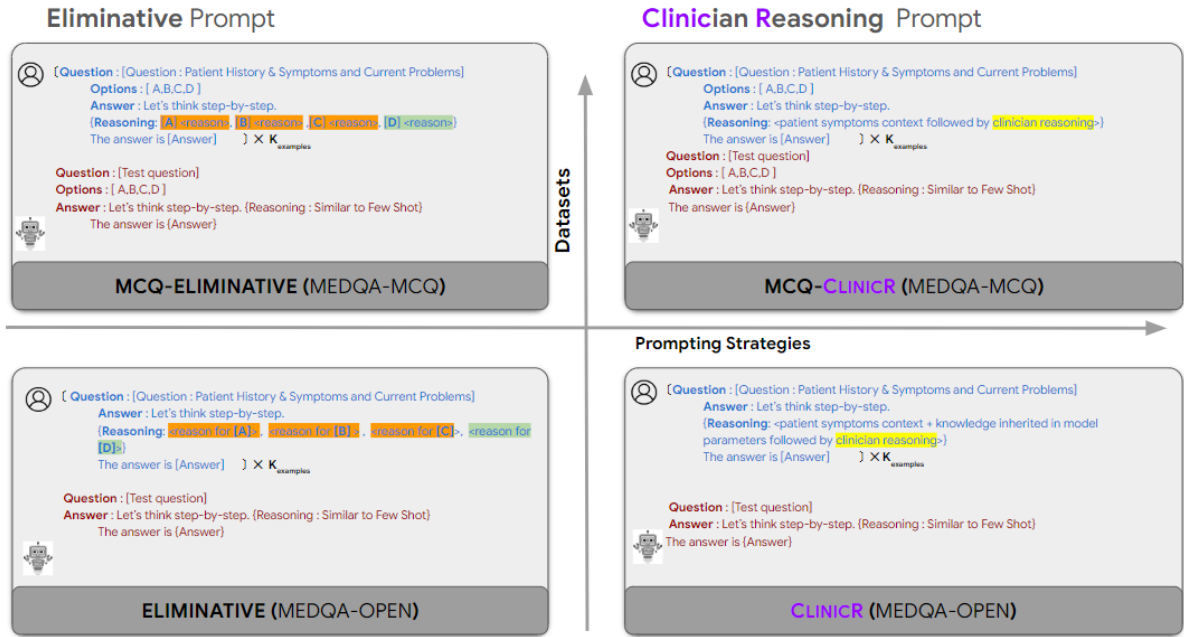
Eliminative Prompt

[Question : [Question : Patient History & Symptoms and Current Problems]
Options : [ A,B,C,D ]
Answer : Let's think step-by-step.
{Reasoning: [A] <reason>, [B] <reason>, [C] <reason>, [D] <reason>}
The answer is [Answer] ] × $K_{examples}$

Question : [Test question]
Options : [ A,B,C,D ]
Answer : Let's think step-by-step. {Reasoning : Similar to Few Shot}
The answer is {Answer}

MCQ-ELIMINATIVE (MEDQA-MCQ)

Clinician Reasoning Prompt

[Question : [Question : Patient History & Symptoms and Current Problems]
Options : [ A,B,C,D ]
Answer : Let's think step-by-step.
{Reasoning: <patient symptoms context followed by clinician reasoning>}
The answer is [Answer] ] × $K_{examples}$
Question : [Test question]
Options : [ A,B,C,D ]
Answer : Let's think step-by-step. {Reasoning : Similar to Few Shot}
The answer is {Answer}

MCQ-CLINICR (MEDQA-MCQ)

Datasets

Prompting Strategies

[ Question : [Question : Patient History & Symptoms and Current Problems]
Answer : Let's think step-by-step.
{Reasoning: <reason for [A]>, <reason for [B] >, <reason for [C]>, <reason for [D]>}
The answer is [Answer] ] × $K_{examples}$

Question : [Test question]
Answer : Let's think step-by-step. {Reasoning : Similar to Few Shot}
The answer is {Answer}

ELIMINATIVE (MEDQA-OPEN)

[Question : [Question : Patient History & Symptoms and Current Problems]
Answer : Let's think step-by-step.
{Reasoning: <patient symptoms context + knowledge inherited in model parameters followed by clinician reasoning>}
The answer is [Answer] ] × $K_{examples}$

Question : [Test question]
Answer : Let's think step-by-step. {Reasoning : Similar to Few Shot}
The answer is {Answer}

CLINICR (MEDQA-OPEN)